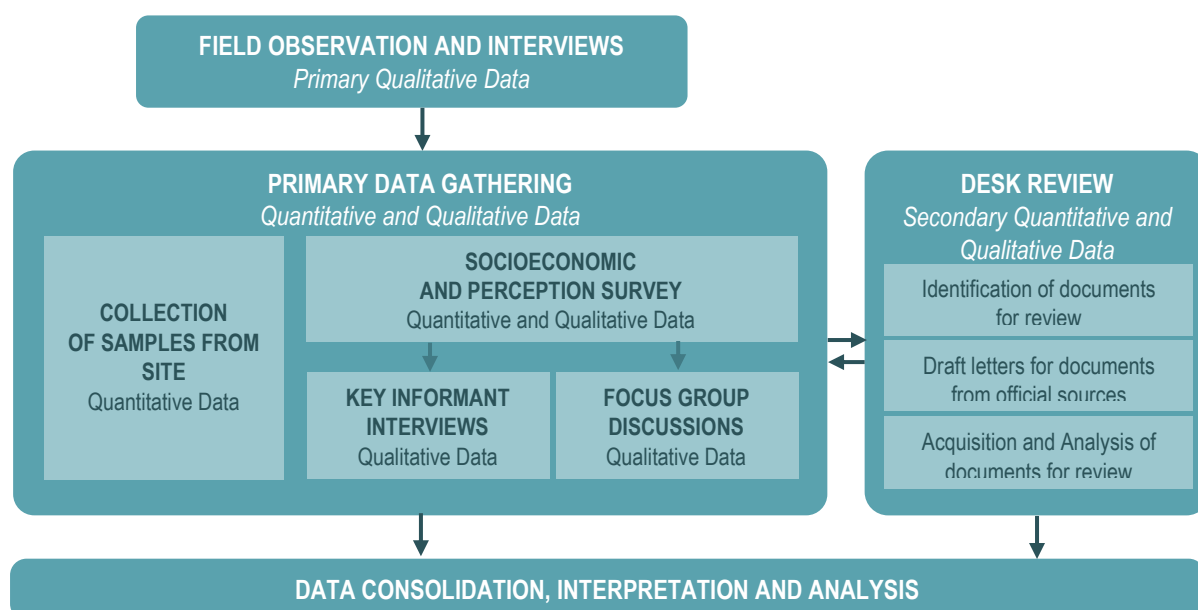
FIELD OBSERVATION AND INTERVIEWS
Primary Qualitative Data

PRIMARY DATA GATHERING
Quantitative and Qualitative Data

COLLECTION OF SAMPLES FROM SITE
Quantitative Data

SOCIOECONOMIC AND PERCEPTION SURVEY
Quantitative and Qualitative Data

KEY INFORMANT INTERVIEWS
Qualitative Data

FOCUS GROUP DISCUSSIONS
Qualitative Data

DESK REVIEW
Secondary Quantitative and Qualitative Data

Identification of documents for review

Draft letters for documents from official sources

Acquisition and Analysis of documents for review

DATA CONSOLIDATION, INTERPRETATION AND ANALYSIS